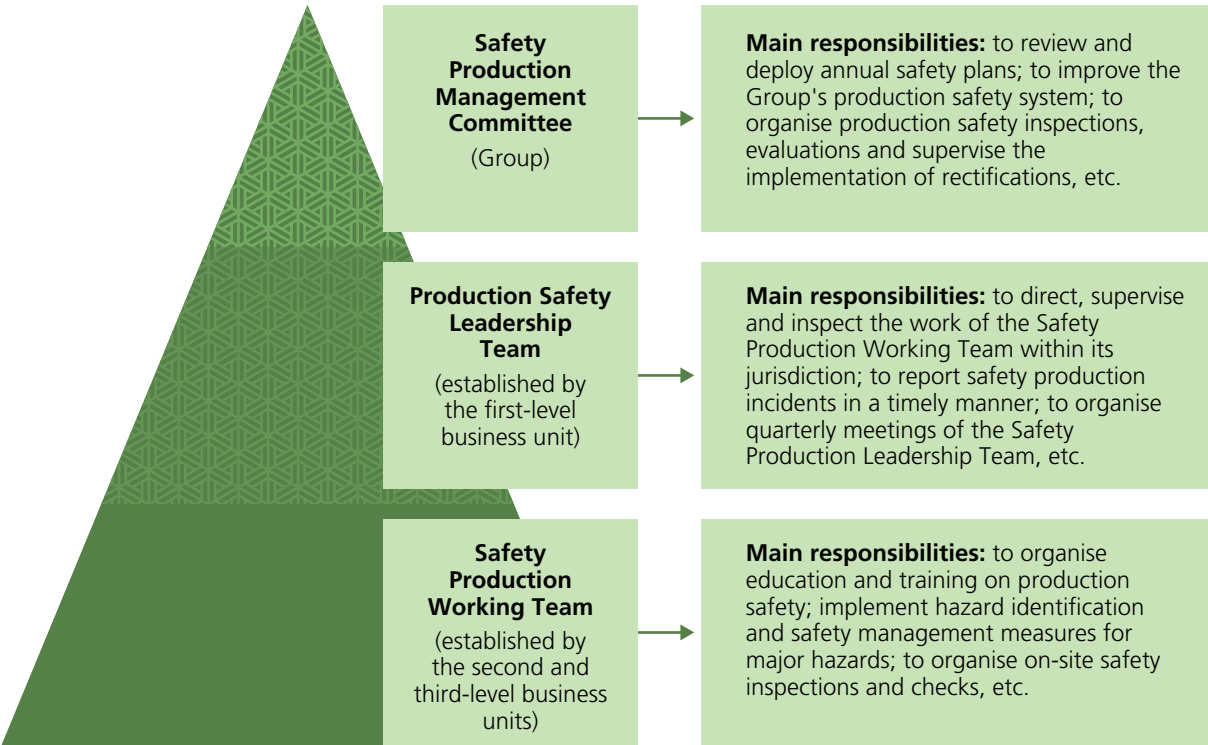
**Safety Production Management Committee**
(Group)

**Main responsibilities:** to review and deploy annual safety plans; to improve the Group's production safety system; to organise production safety inspections, evaluations and supervise the implementation of rectifications, etc.

**Production Safety Leadership Team**
(established by the first-level business unit)

**Main responsibilities:** to direct, supervise and inspect the work of the Safety Production Working Team within its jurisdiction; to report safety production incidents in a timely manner; to organise quarterly meetings of the Safety Production Leadership Team, etc.

**Safety Production Working Team**
(established by the second and third-level business units)

**Main responsibilities:** to organise education and training on production safety; implement hazard identification and safety management measures for major hazards; to organise on-site safety inspections and checks, etc.